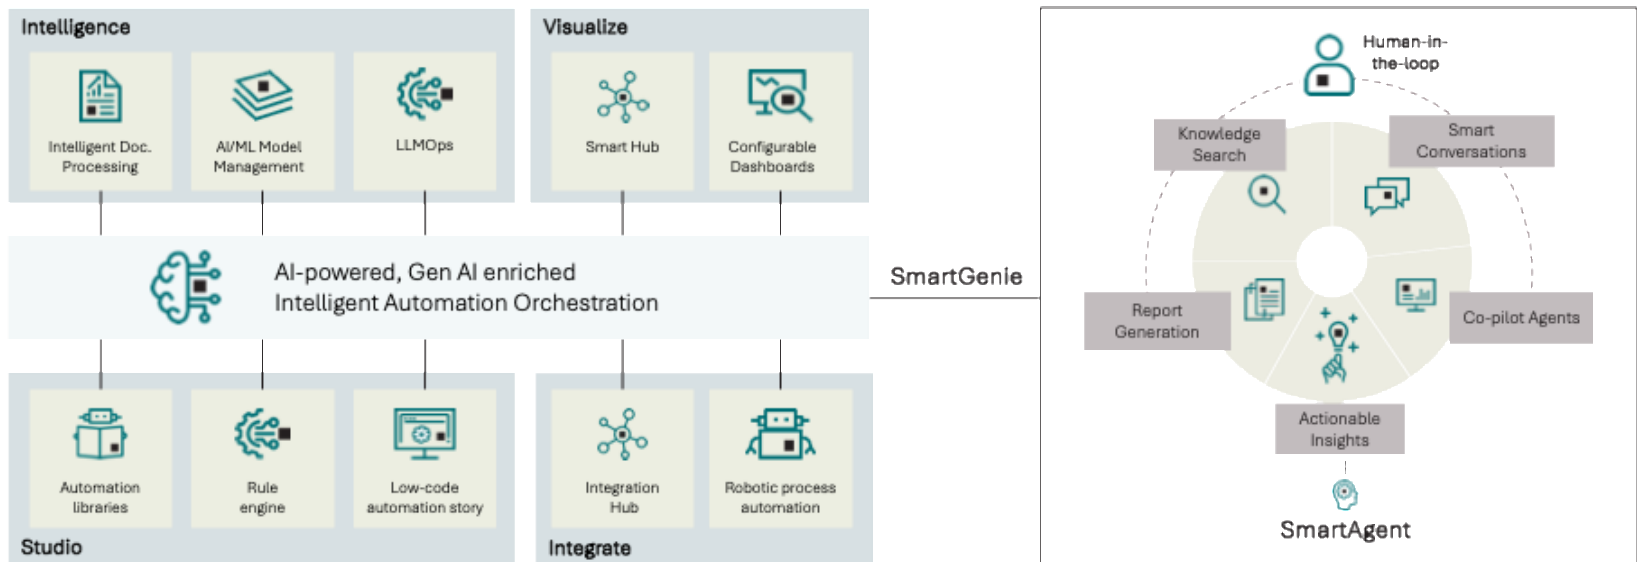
Intelligence

Intelligent Doc. Processing

AI/ML Model Management

LLMOps

Visualize

Smart Hub

Configurable Dashboards

AI-powered, Gen AI enriched
Intelligent Automation Orchestration

SmartGenie

Automation libraries

Rule engine

Low-code automation story

Studio

Integration Hub

Robotic process automation

Integrate

Human-in-the-loop

Knowledge Search

Smart Conversations

Report Generation

Co-pilot Agents

Actionable Insights

SmartAgent